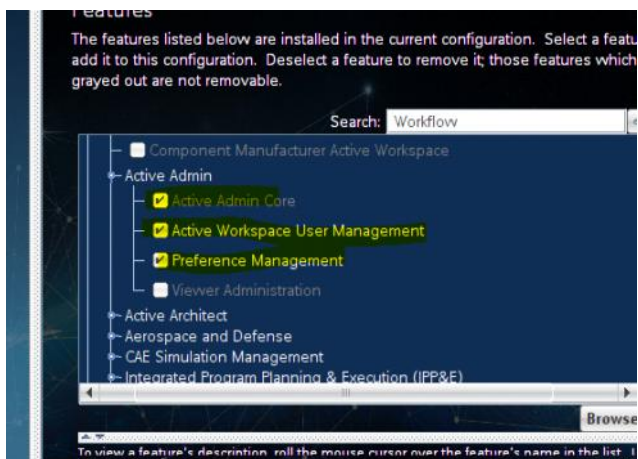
Features

The features listed below are installed in the current configuration. Select a featu add it to this configuration. Deselect a feature to remove it; those features which grayed out are not removable.

Search: Workflow

Component Manufacturer Active Workspace
Active Admin
Active Admin Core
Active Workspace User Management
Preference Management
Viewer Administration
Active Architect
Aerospace and Defense
CAE Simulation Management
Integrated Program Planning & Execution (IPP&E)

Browse

To view a feature's description, roll the mouse cursor over the feature's name in the list.